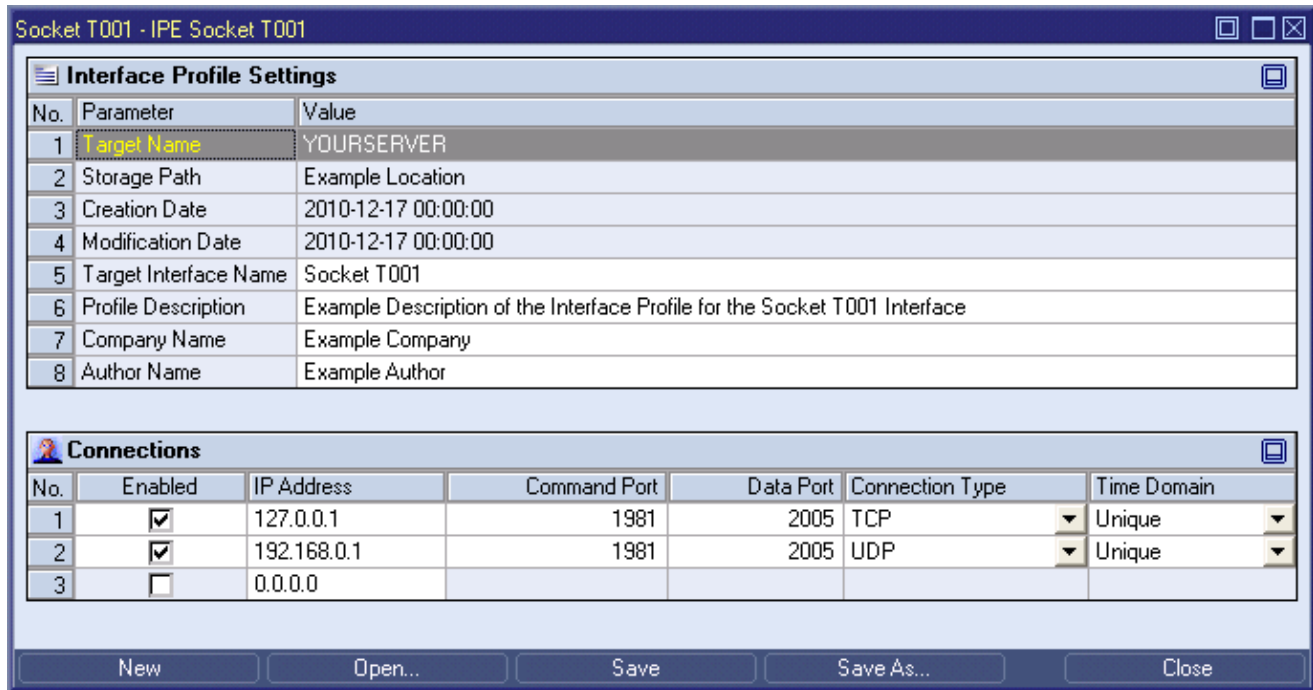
Socket T001 - IPE Socket T001

Interface Profile Settings

| No. | Parameter | Value |
|---|---|---|
| 1 | Target Name | YOURSERVER |
| 2 | Storage Path | Example Location |
| 3 | Creation Date | 2010-12-17 00:00:00 |
| 4 | Modification Date | 2010-12-17 00:00:00 |
| 5 | Target Interface Name | Socket T001 |
| 6 | Profile Description | Example Description of the Interface Profile for the Socket T001 Interface |
| 7 | Company Name | Example Company |
| 8 | Author Name | Example Author |

Connections

| No. | Enabled | IP Address | Command Port | Data Port | Connection Type | Time Domain |
|---|---|---|---|---|---|---|
| 1 | ☑ | 127.0.0.1 | 1981 | 2005 | TCP | Unique |
| 2 | ☑ | 192.168.0.1 | 1981 | 2005 | UDP | Unique |
| 3 | ☐ | 0.0.0.0 | | | | |

New Open... Save Save As... Close